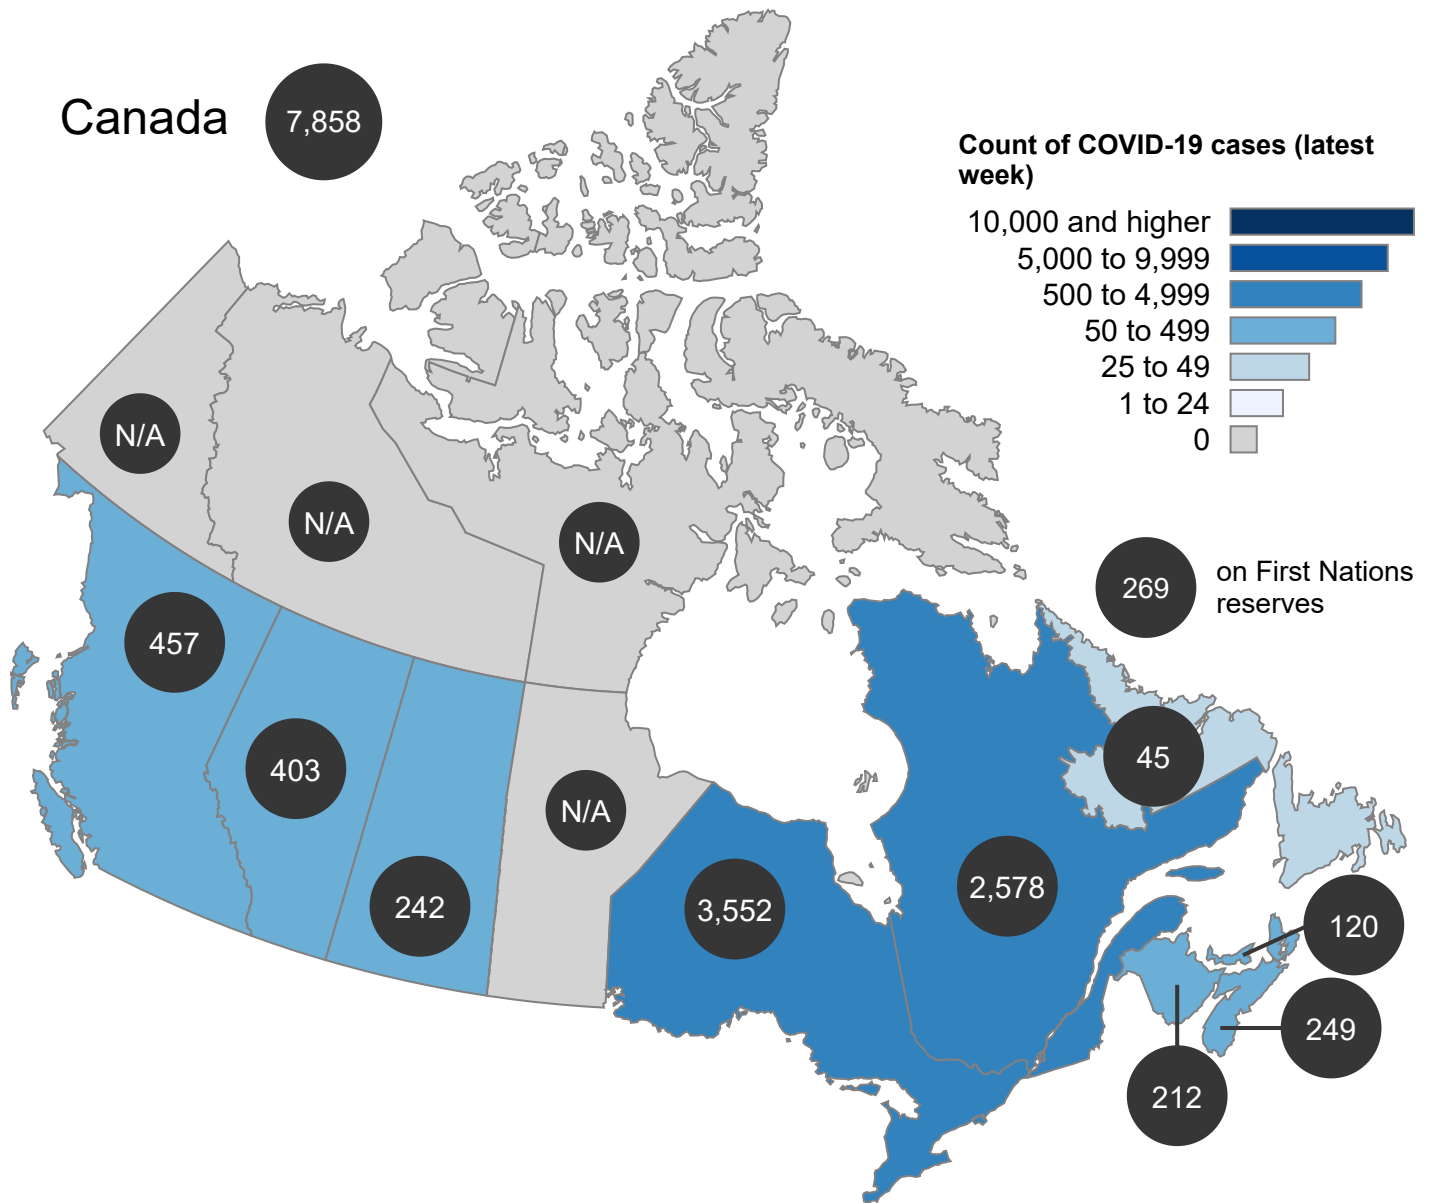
Canada 7,858

Count of COVID-19 cases (latest week)

10,000 and higher
5,000 to 9,999
500 to 4,999
50 to 499
25 to 49
1 to 24
0

N/A

N/A

N/A

269 on First Nations reserves

457

403

242

N/A

3,552

2,578

45

120

249

212